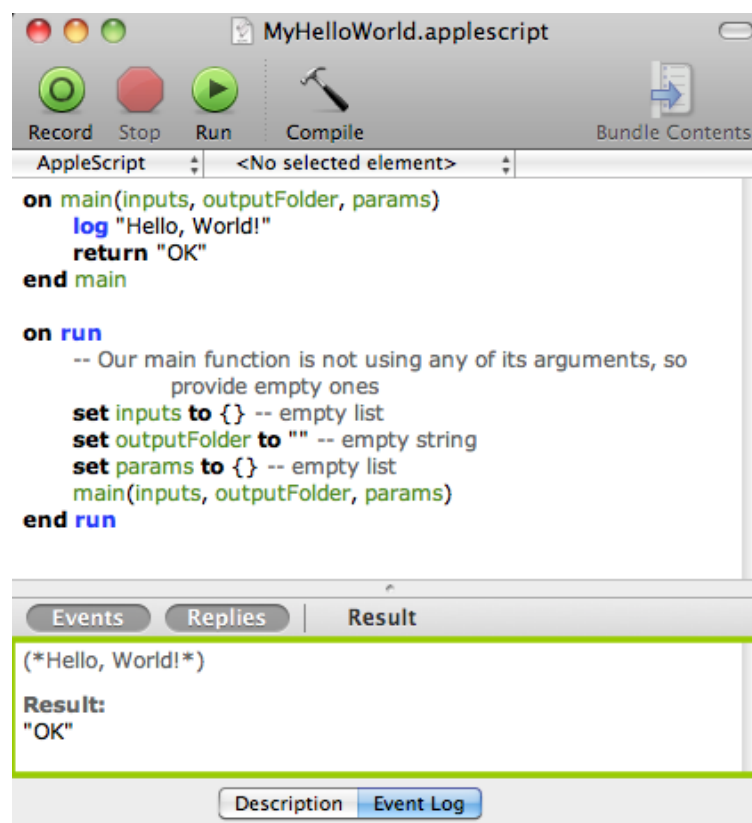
MyHelloWorld.applescript

Record Stop Run Compile Bundle Contents

AppleScript <No selected element>

on main(inputs, outputFolder, params)
log "Hello, World!"
return "OK"
end main

on run
-- Our main function is not using any of its arguments, so provide empty ones
set inputs to {} -- empty list
set outputFolder to "" -- empty string
set params to {} -- empty list
main(inputs, outputFolder, params)
end run

Events Replies Result

(*Hello, World!*)

Result:
"OK"

Description Event Log